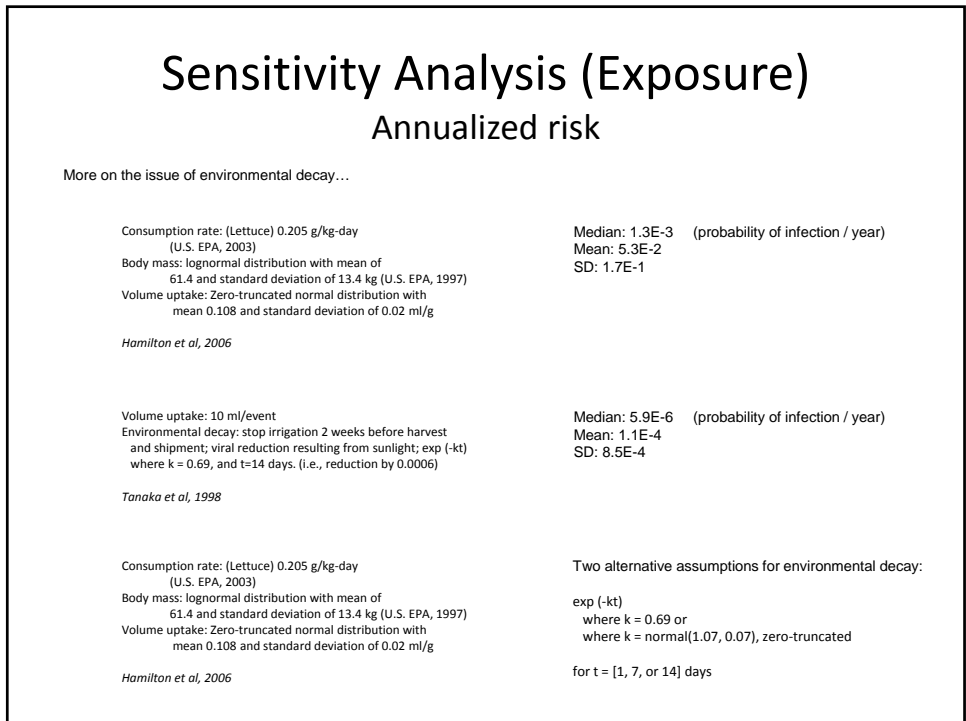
Sensitivity Analysis (Exposure)
Annualized risk

More on the issue of environmental decay…

Consumption rate: (Lettuce) 0.205 g/kg-day (U.S. EPA, 2003)
Body mass: lognormal distribution with mean of 61.4 and standard deviation of 13.4 kg (U.S. EPA, 1997)
Volume uptake: Zero-truncated normal distribution with mean 0.108 and standard deviation of 0.02 ml/g

Hamilton et al, 2006

Median: 1.3E-3 (probability of infection / year)
Mean: 5.3E-2
SD: 1.7E-1

Volume uptake: 10 ml/event
Environmental decay: stop irrigation 2 weeks before harvest and shipment; viral reduction resulting from sunlight; exp (-kt) where k = 0.69, and t=14 days. (i.e., reduction by 0.0006)

Tanaka et al, 1998

Median: 5.9E-6 (probability of infection / year)
Mean: 1.1E-4
SD: 8.5E-4

Consumption rate: (Lettuce) 0.205 g/kg-day (U.S. EPA, 2003)
Body mass: lognormal distribution with mean of 61.4 and standard deviation of 13.4 kg (U.S. EPA, 1997)
Volume uptake: Zero-truncated normal distribution with mean 0.108 and standard deviation of 0.02 ml/g

Hamilton et al, 2006

Two alternative assumptions for environmental decay:

exp (-kt)
where k = 0.69 or
where k = normal(1.07, 0.07), zero-truncated

for t = [1, 7, or 14] days